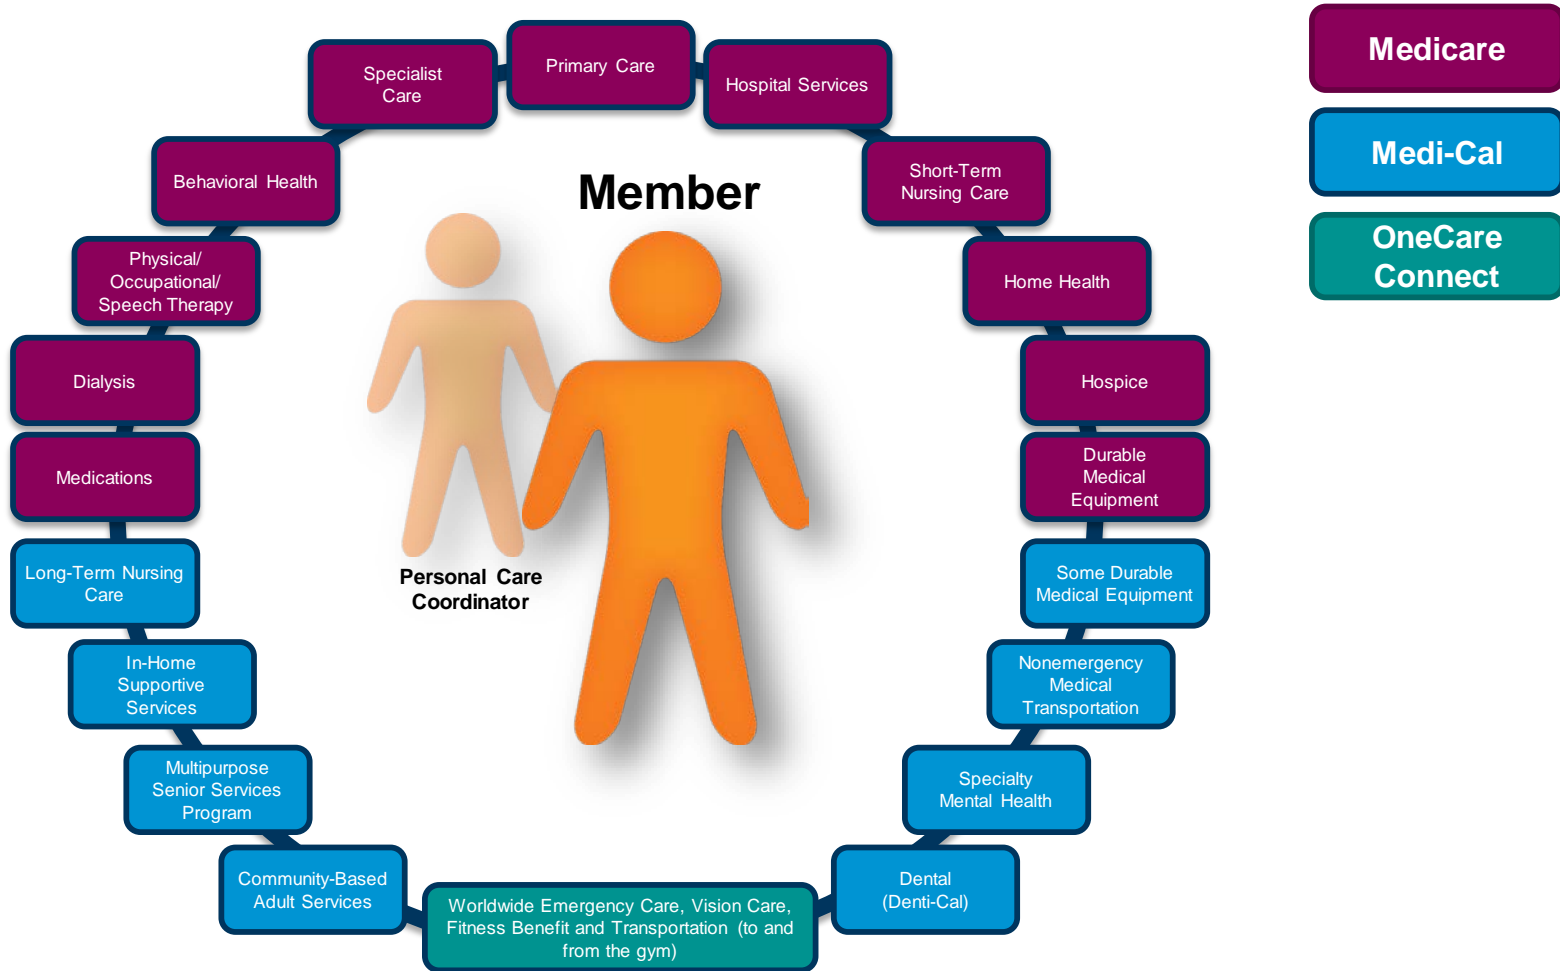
Primary Care

Hospital Services

Short-Term Nursing Care

Home Health

Hospice

Durable Medical Equipment

Some Durable Medical Equipment

Nonemergency Medical Transportation

Specialty Mental Health

Dental (Denti-Cal)

Worldwide Emergency Care, Vision Care, Fitness Benefit and Transportation (to and from the gym)

Community-Based Adult Services

Multipurpose Senior Services Program

In-Home Supportive Services

Long-Term Nursing Care

Medications

Dialysis

Physical/ Occupational/ Speech Therapy

Behavioral Health

Specialist Care

Member

Personal Care Coordinator

Medicare

Medi-Cal

OneCare Connect